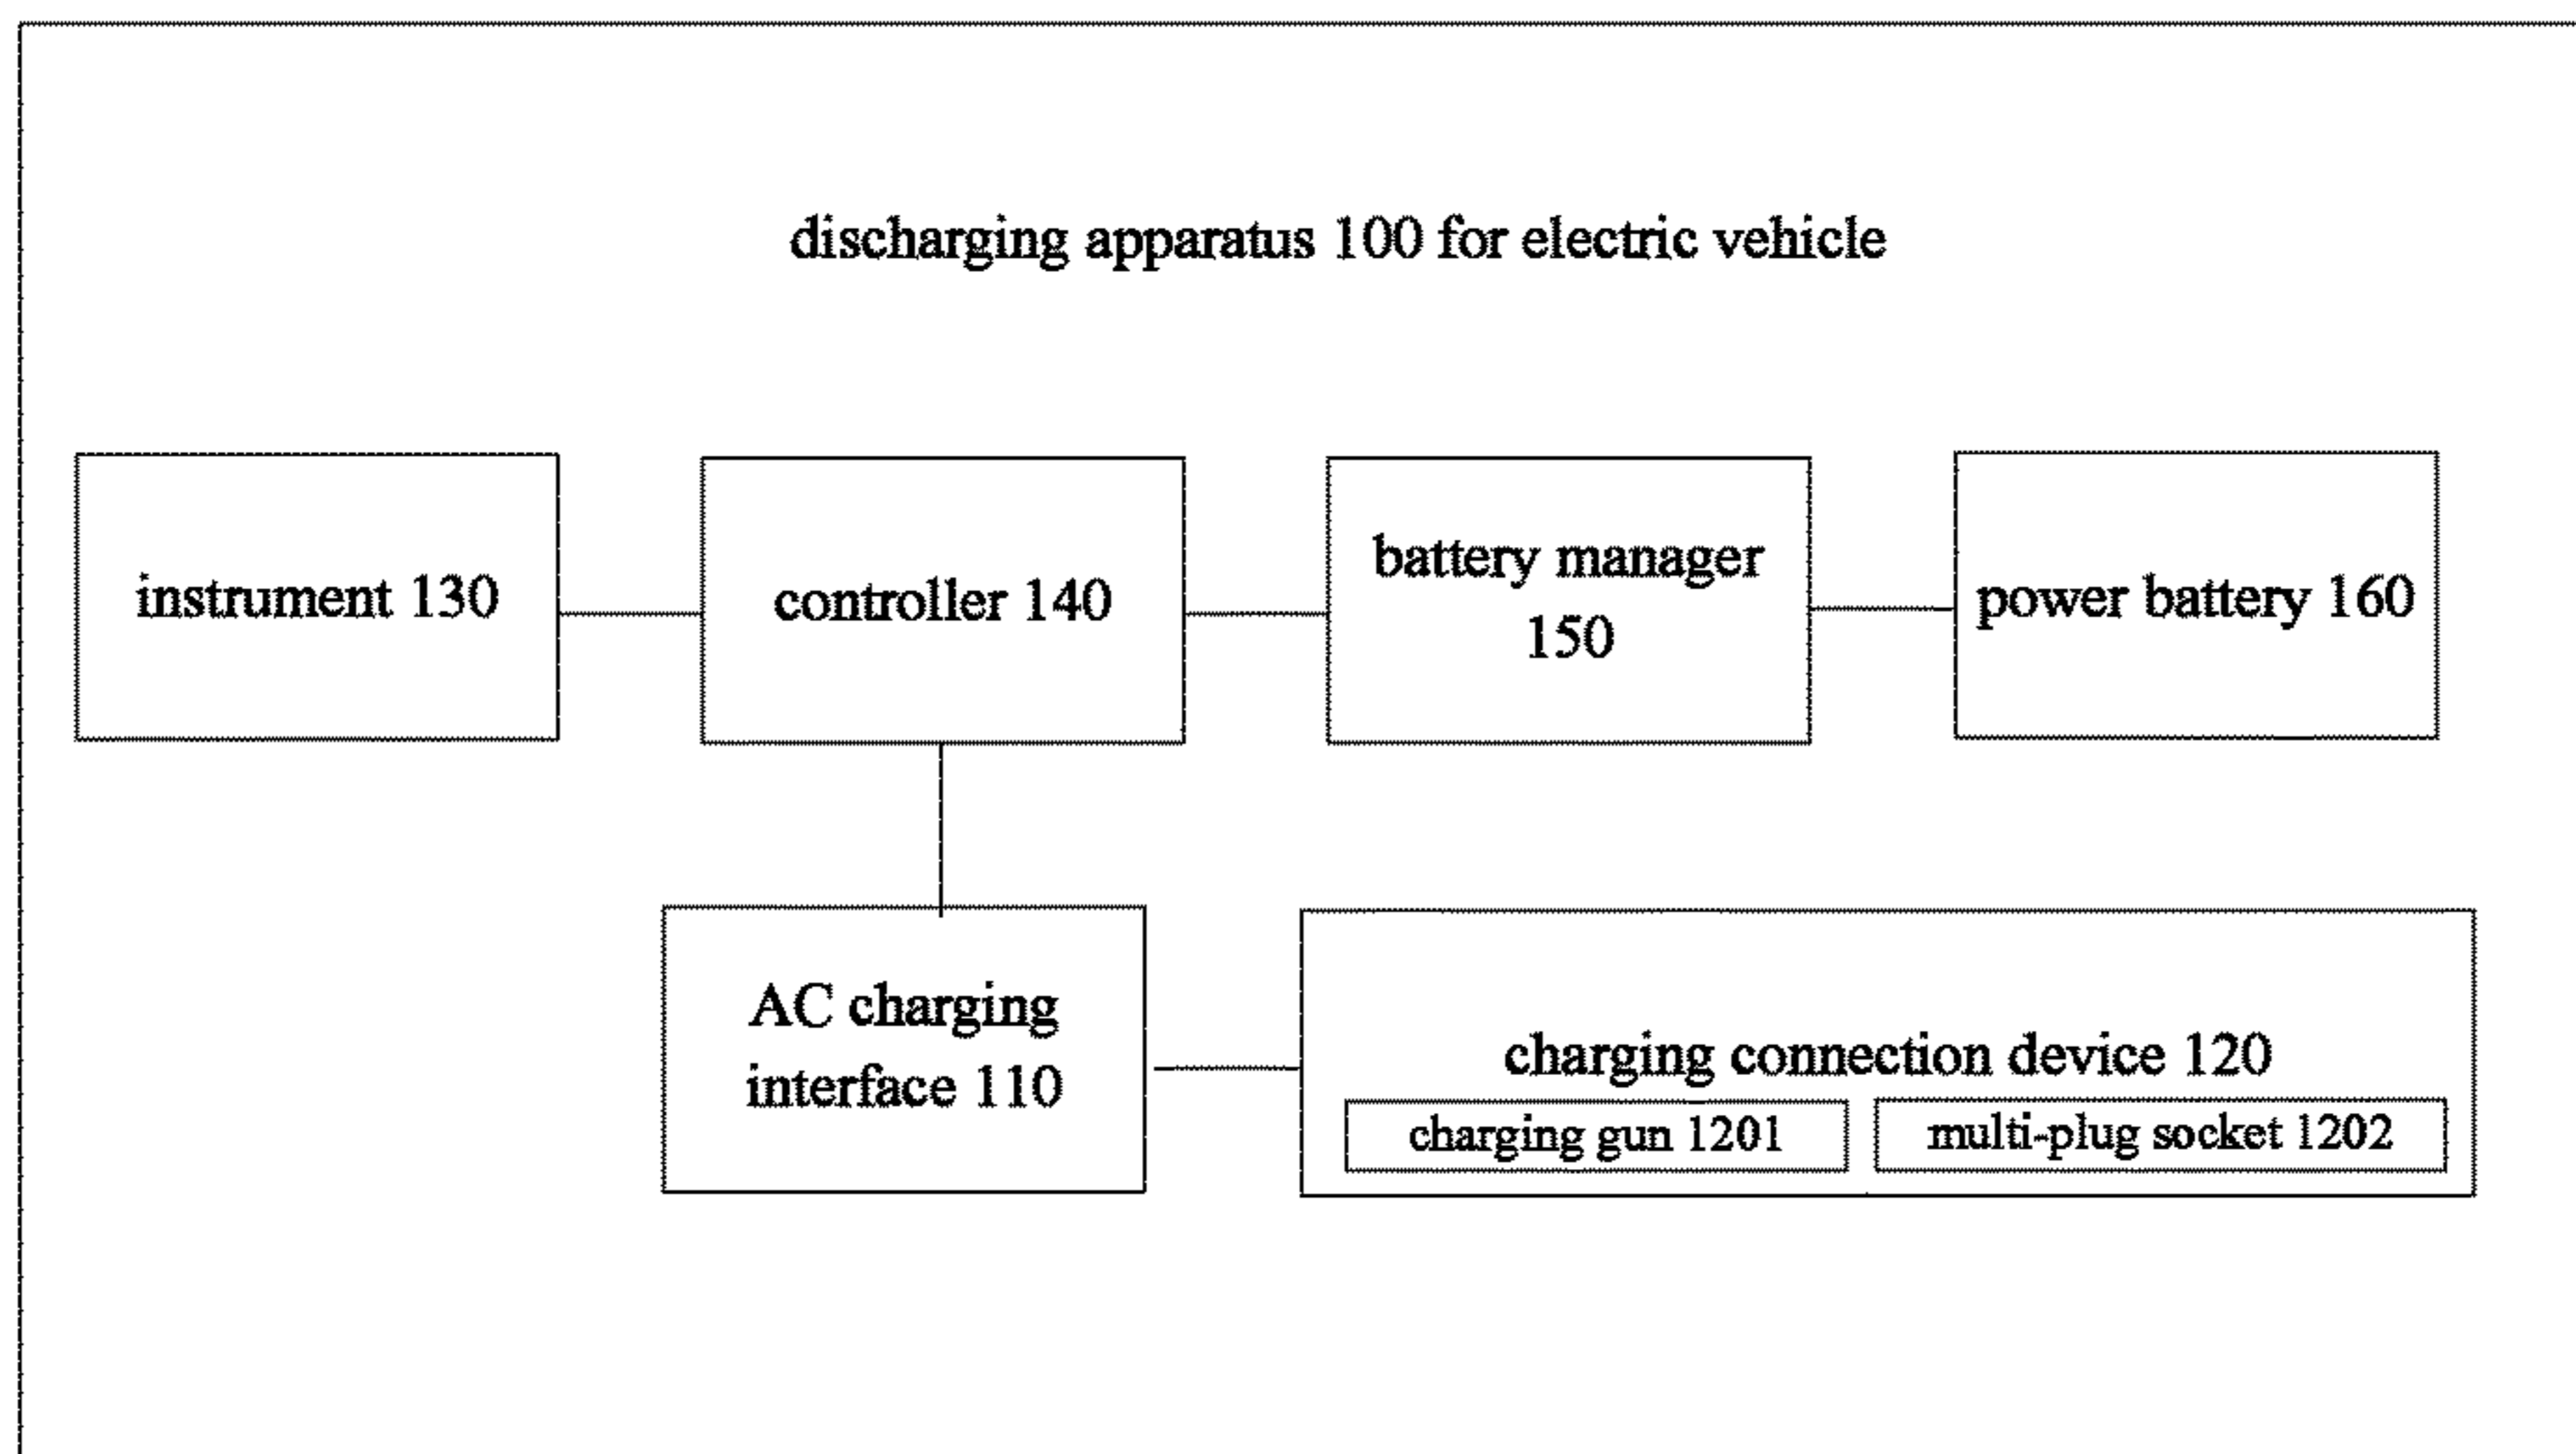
discharging apparatus 100 for electric vehicle

instrument 130

controller 140

battery manager 150

power battery 160

AC charging interface 110

charging connection device 120

charging gun 1201

multi-plug socket 1202